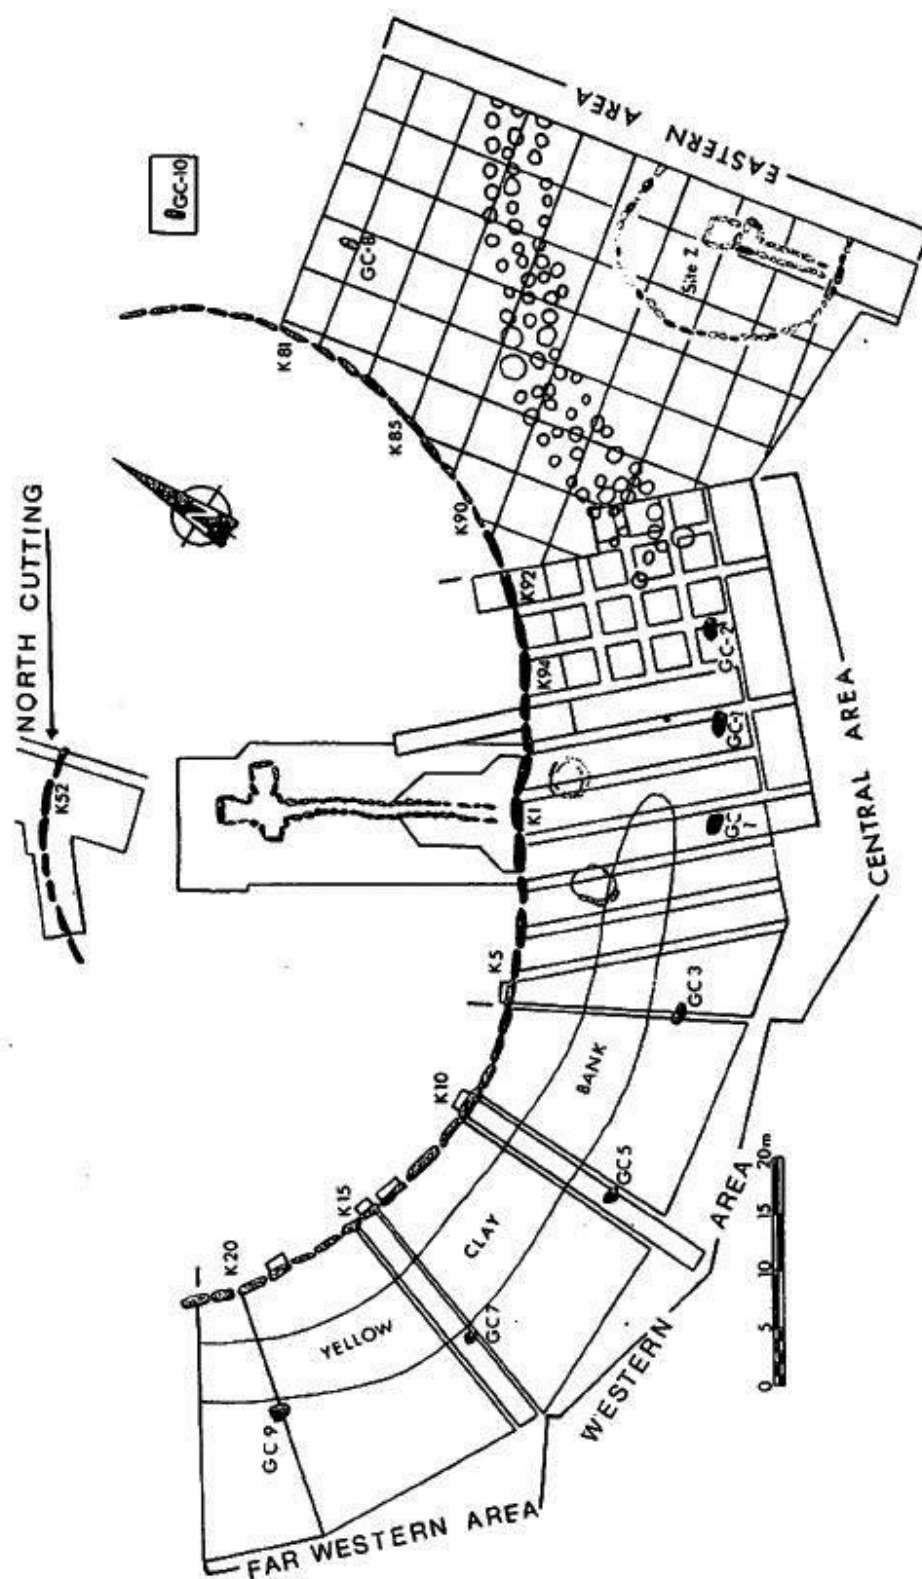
NORTH CUTTING

K52

GC-10

EASTERN AREA

GC-8

Site 2

K81

K85

K90

K92

K94

GC-2

GC-1

GC-1

K1

K5

CENTRAL AREA

GC3

BANK

K10

GC5

CLAY

K15

K20

YELLOW

GC7

GC9

WESTERN AREA

FAR WESTERN AREA

0 5 10 15 20m